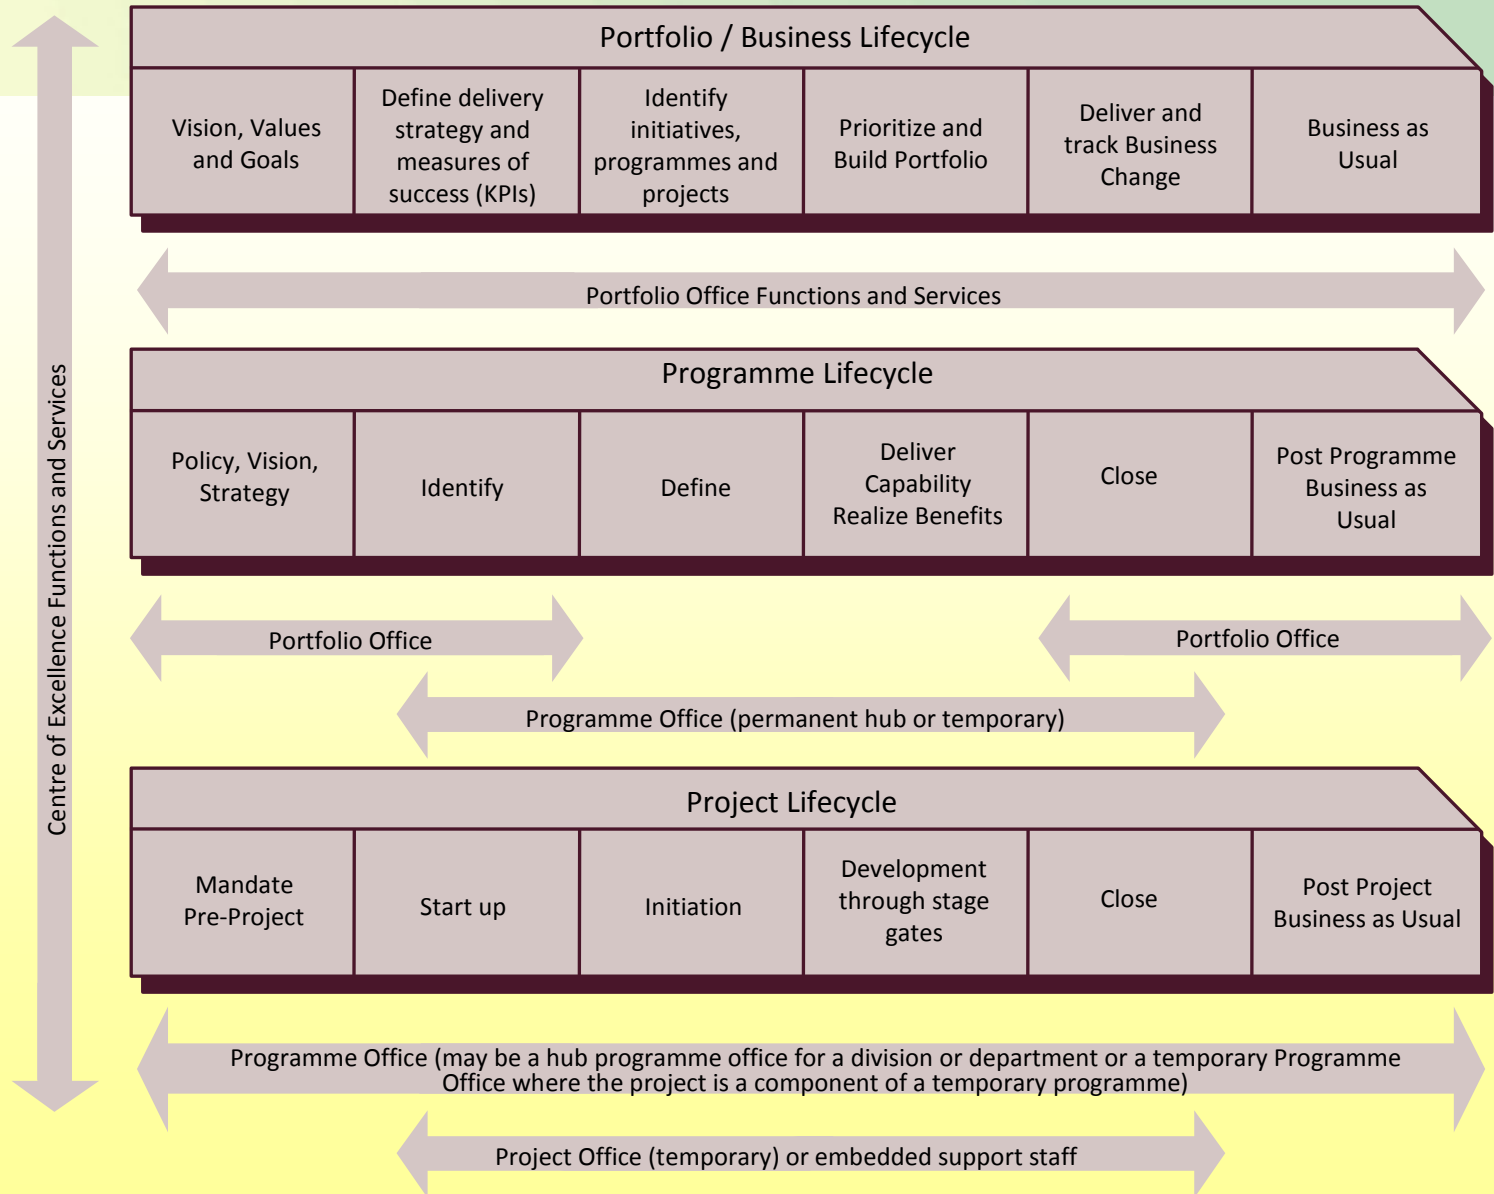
Centre of Excellence Functions and Services

Portfolio / Business Lifecycle

| Vision, Values and Goals | Define delivery strategy and measures of success (KPIs) | Identify initiatives, programmes and projects | Prioritize and Build Portfolio | Deliver and track Business Change | Business as Usual |
|---|---|---|---|---|---|

Portfolio Office Functions and Services

Programme Lifecycle

| Policy, Vision, Strategy | Identify | Define | Deliver Capability Realize Benefits | Close | Post Programme Business as Usual |
|---|---|---|---|---|---|

Portfolio Office

Portfolio Office

Programme Office (permanent hub or temporary)

Project Lifecycle

| Mandate Pre-Project | Start up | Initiation | Development through stage gates | Close | Post Project Business as Usual |
|---|---|---|---|---|---|

Programme Office (may be a hub programme office for a division or department or a temporary Programme Office where the project is a component of a temporary programme)

Project Office (temporary) or embedded support staff